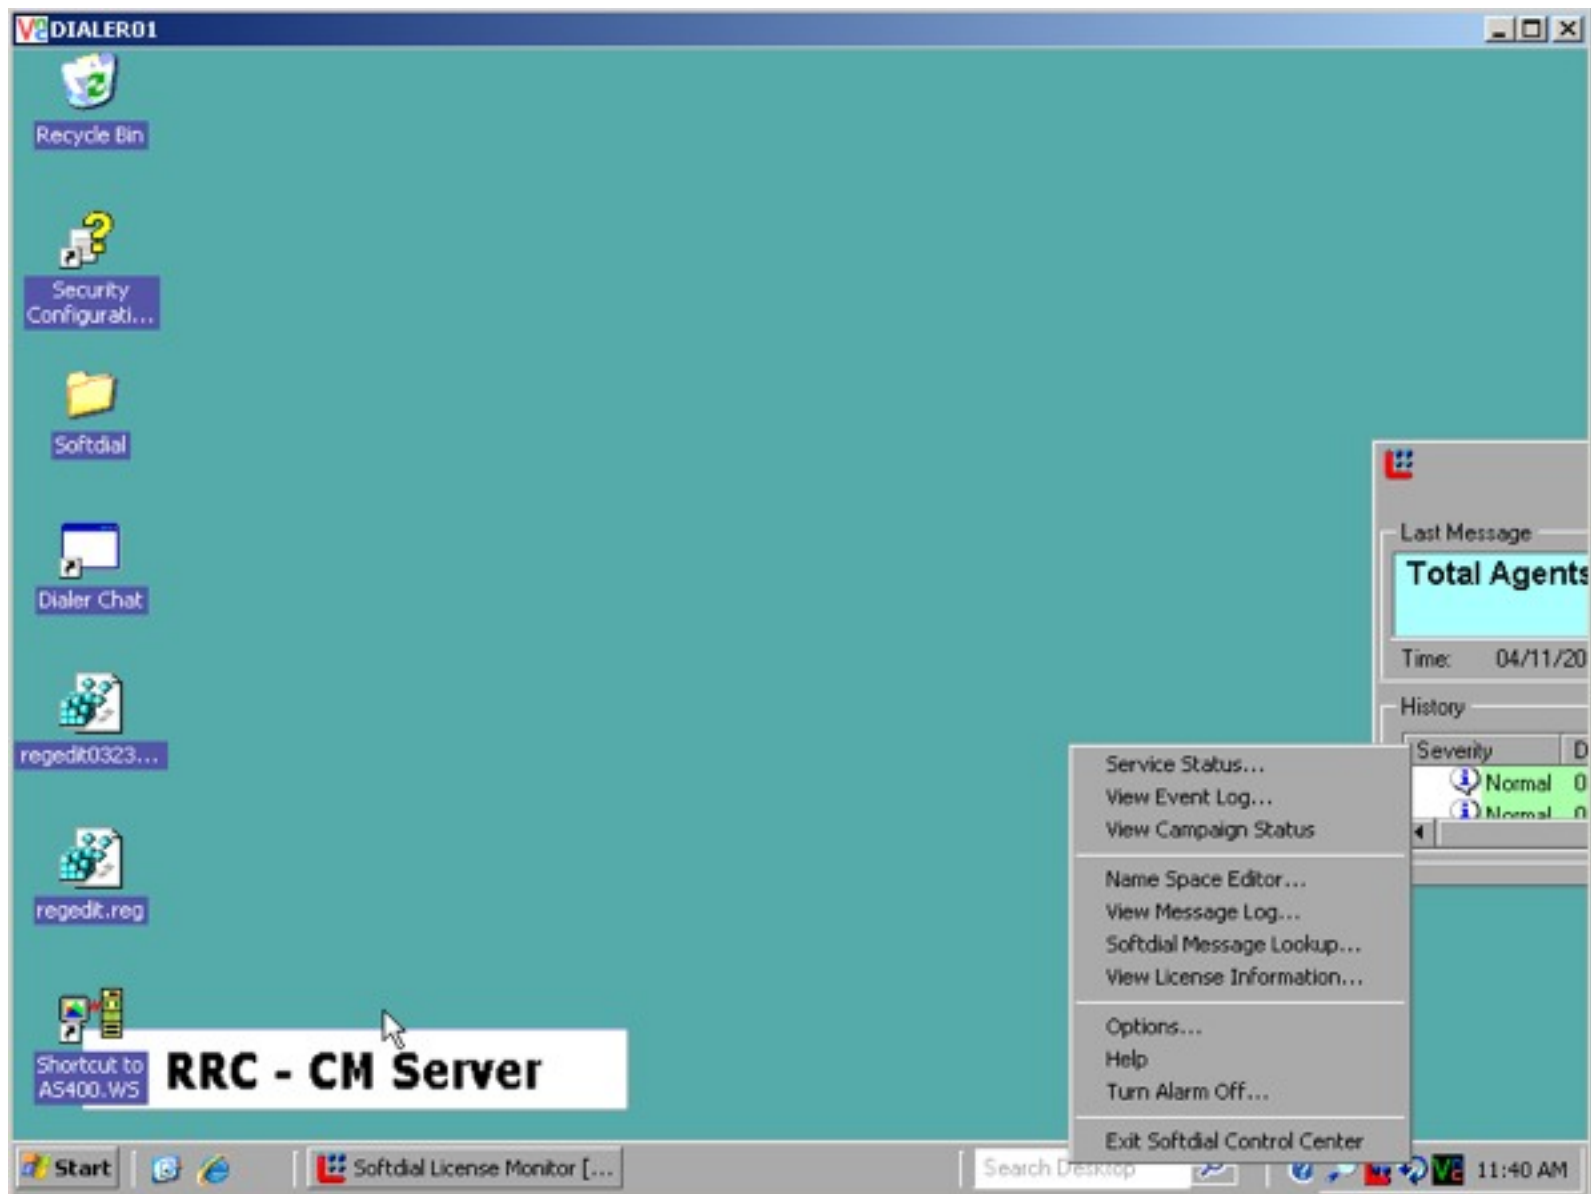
DIALER01

Recycle Bin

Security Configurati...

Softdial

Dialer Chat

regedit0323...

regedit.reg

Shortcut to AS400.WS

RRC - CM Server

Last Message

Total Agents

Time: 04/11/20

History

| Severity | D |
|---|---|
| Normal | 0 |
| Normal | 0 |

Service Status...
View Event Log...
View Campaign Status

Name Space Editor...
View Message Log...
Softdial Message Lookup...
View License Information...

Options...
Help
Turn Alarm Off...

Exit Softdial Control Center

Start

Softdial License Monitor [...

Search Desktop

11:40 AM